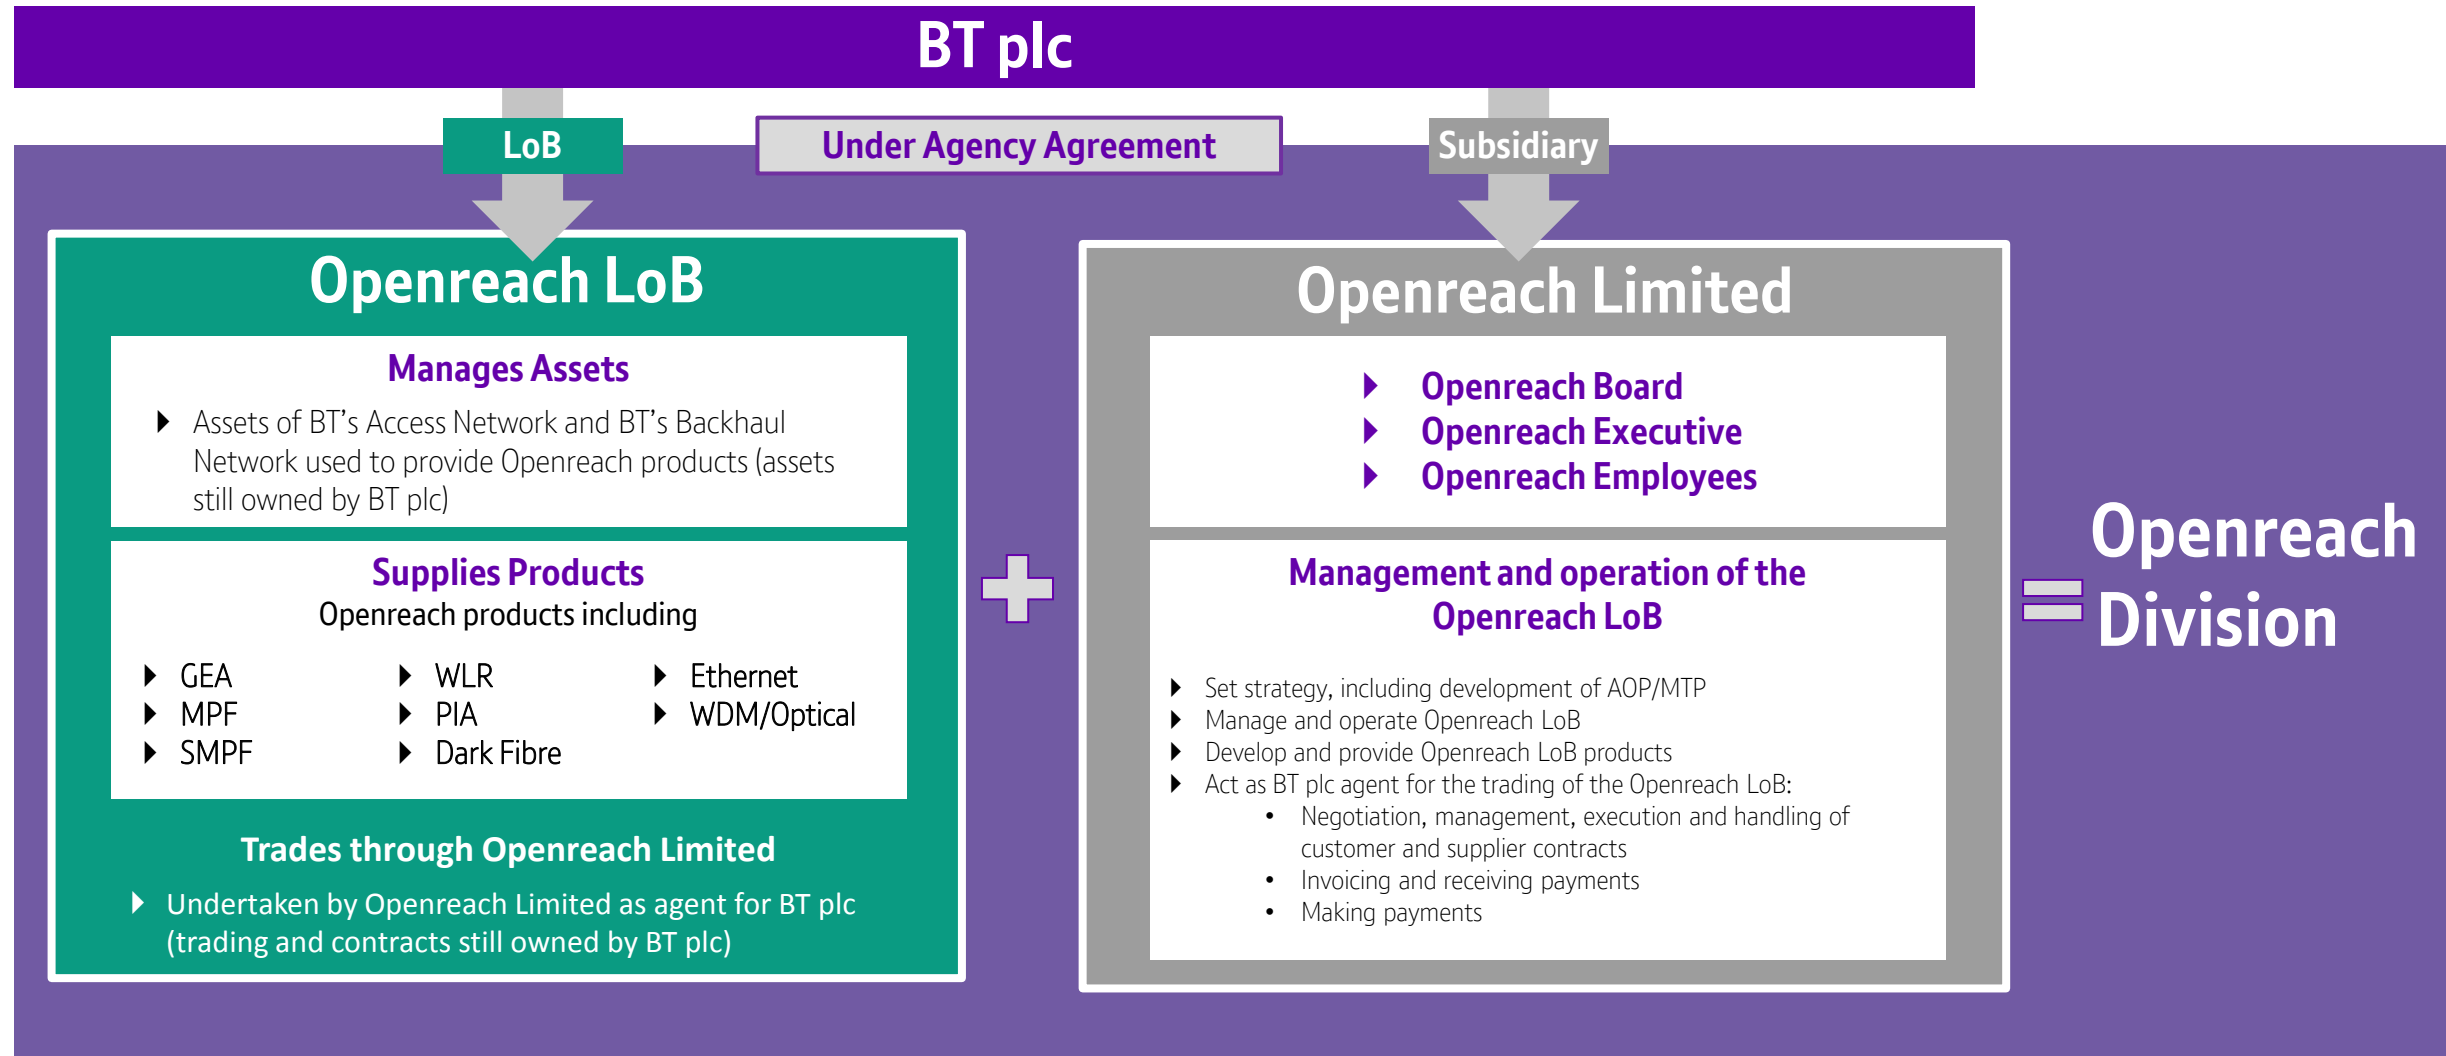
BT plc

LoB

Under Agency Agreement

Subsidiary

Openreach LoB

Manages Assets

- Assets of BT's Access Network and BT's Backhaul Network used to provide Openreach products (assets still owned by BT plc)

Supplies Products

Openreach products including

- GEA
- MPF
- SMPF
- WLR
- PIA
- Dark Fibre
- Ethernet
- WDM/Optical

Trades through Openreach Limited

- Undertaken by Openreach Limited as agent for BT plc (trading and contracts still owned by BT plc)

Openreach Limited

- Openreach Board
- Openreach Executive
- Openreach Employees

Management and operation of the Openreach LoB

- Set strategy, including development of AOP/MTP
- Manage and operate Openreach LoB
- Develop and provide Openreach LoB products
- Act as BT plc agent for the trading of the Openreach LoB:
  • Negotiation, management, execution and handling of customer and supplier contracts
  • Invoicing and receiving payments
  • Making payments

Openreach Division